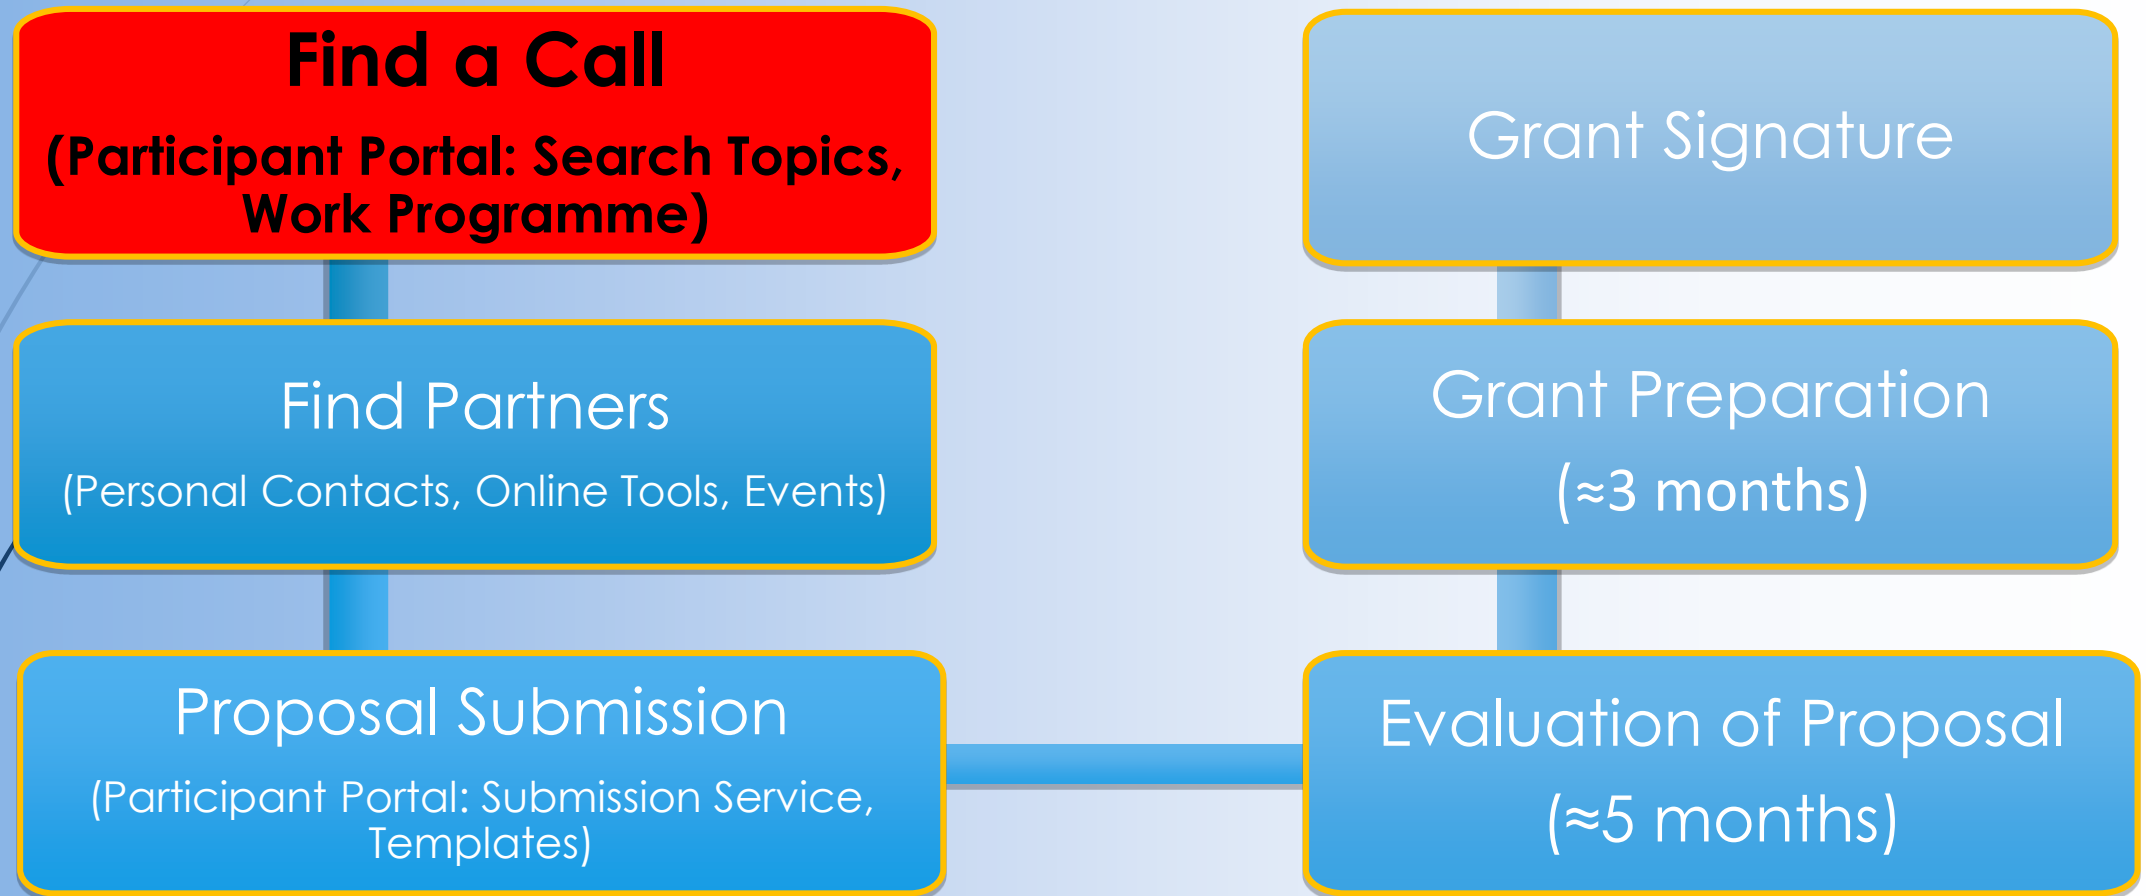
Find a Call

(Participant Portal: Search Topics, Work Programme)

Find Partners

(Personal Contacts, Online Tools, Events)

Proposal Submission

(Participant Portal: Submission Service, Templates)

Grant Signature

Grant Preparation

(≈3 months)

Evaluation of Proposal

(≈5 months)